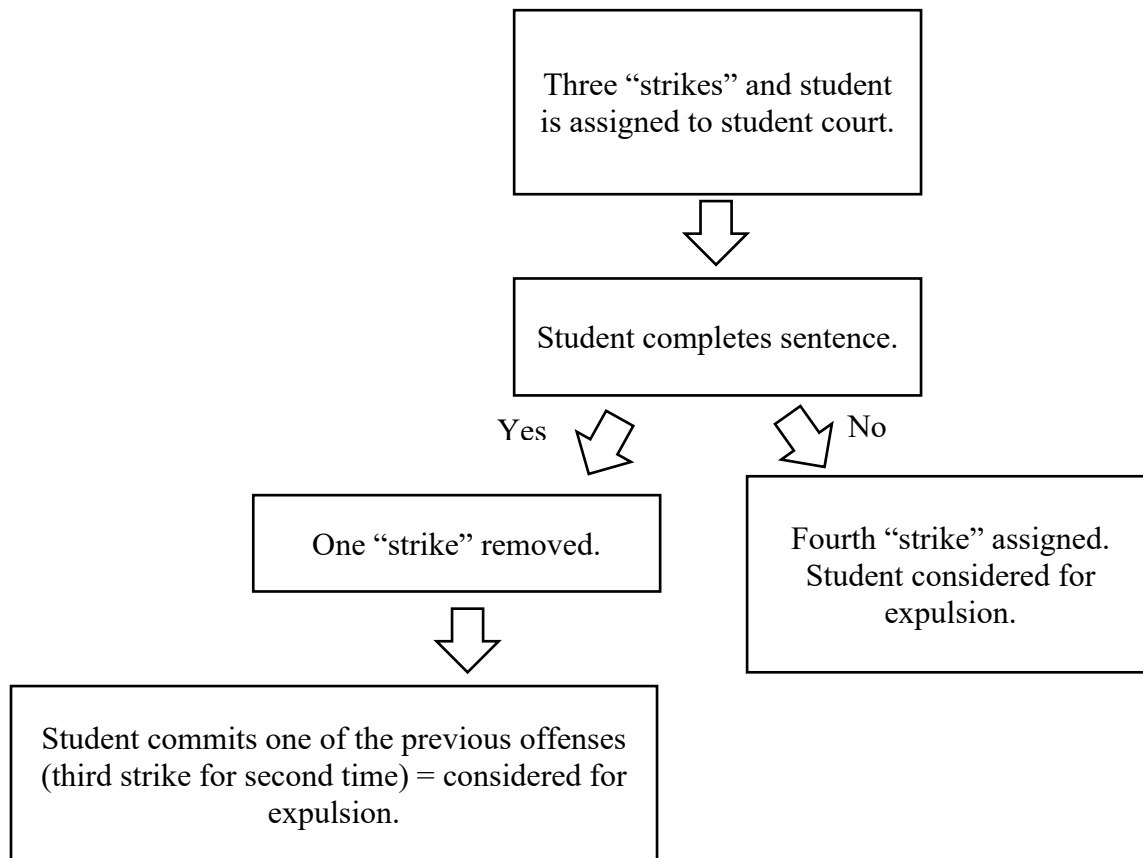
Three “strikes” and student is assigned to student court.

Student completes sentence.

Yes

No

One “strike” removed.

Fourth “strike” assigned. Student considered for expulsion.

Student commits one of the previous offenses (third strike for second time) = considered for expulsion.